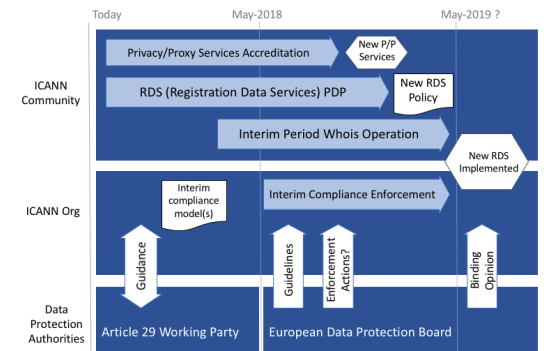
Today

May-2018

May-2019 ?

ICANN Community

Privacy/Proxy Services Accreditation

New P/P Services

RDS (Registration Data Services) PDP

New RDS Policy

Interim Period Whois Operation

New RDS Implemented

ICANN Org

Interim compliance model(s)

Interim Compliance Enforcement

Guidance

Guidelines

Enforcement Actions?

Binding Opinion

Data Protection Authorities

Article 29 Working Party

European Data Protection Board